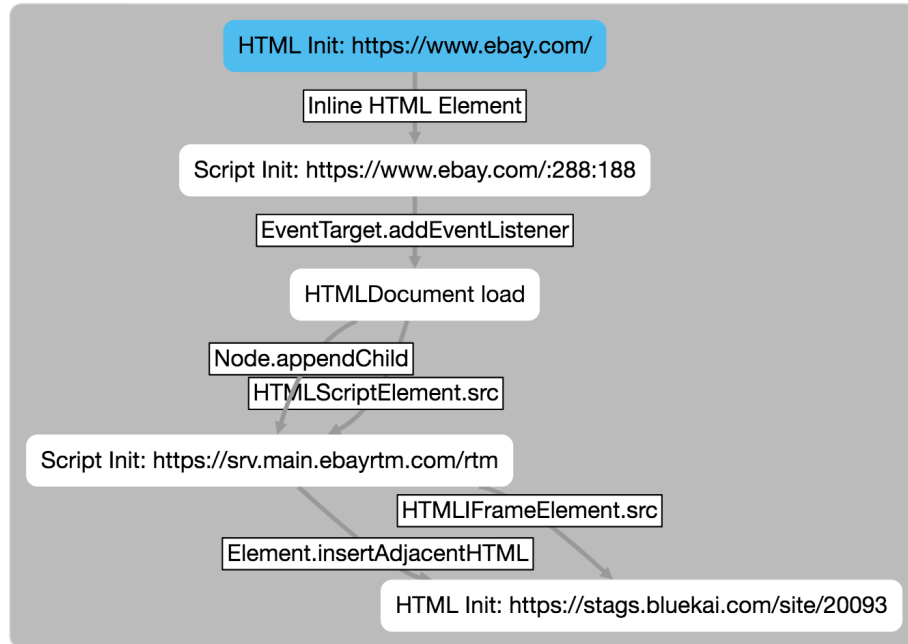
HTML Init: https://www.ebay.com/

Inline HTML Element

Script Init: https://www.ebay.com/:288:188

EventTarget.addEventListener

HTMLDocument load

Node.appendChild

HTMLScriptElement.src

Script Init: https://srv.main.ebayrtm.com/rtm

HTMLIFrameElement.src

Element.insertAdjacentHTML

HTML Init: https://stags.bluekai.com/site/20093